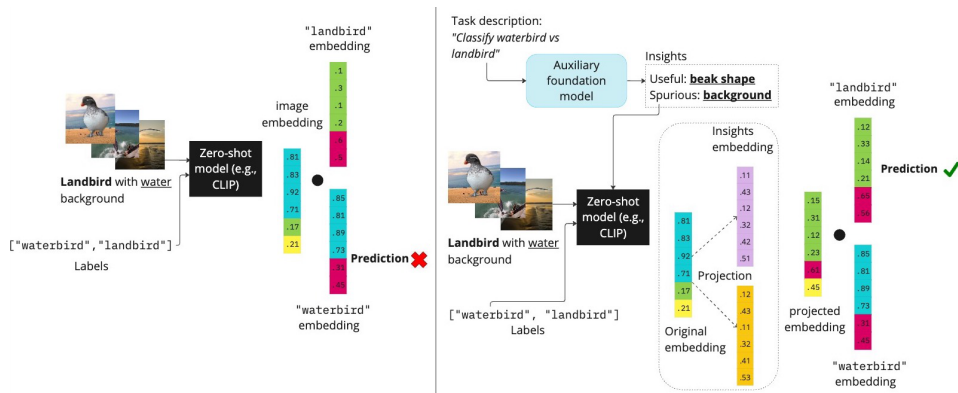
"landbird" embedding

.1
.3
.1
.2
.6
.5

image embedding

Landbird with water background

Zero-shot model (e.g., CLIP)

.81
.83
.92
.71
.17
.21

.85
.81
.89
.73
.31
.45

["waterbird","landbird"]
Labels

Prediction ✖

"waterbird" embedding

Task description:
"Classify waterbird vs landbird"

Auxiliary foundation model

Insights
Useful: beak shape
Spurious: background

Landbird with water background

Zero-shot model (e.g., CLIP)

["waterbird", "landbird"]
Labels

Insights embeddings

.11
.43
.12
.32
.42
.51

.81
.83
.92
.71
.17
.21

Projection

.12
.43
.11
.32
.41
.53

Original embedding

.15
.31
.12
.23
.61
.45

projected embedding

"landbird" embedding

.12
.33
.14
.21
.65
.54

Prediction ✓

.85
.81
.89
.73
.31
.45

"waterbird" embedding